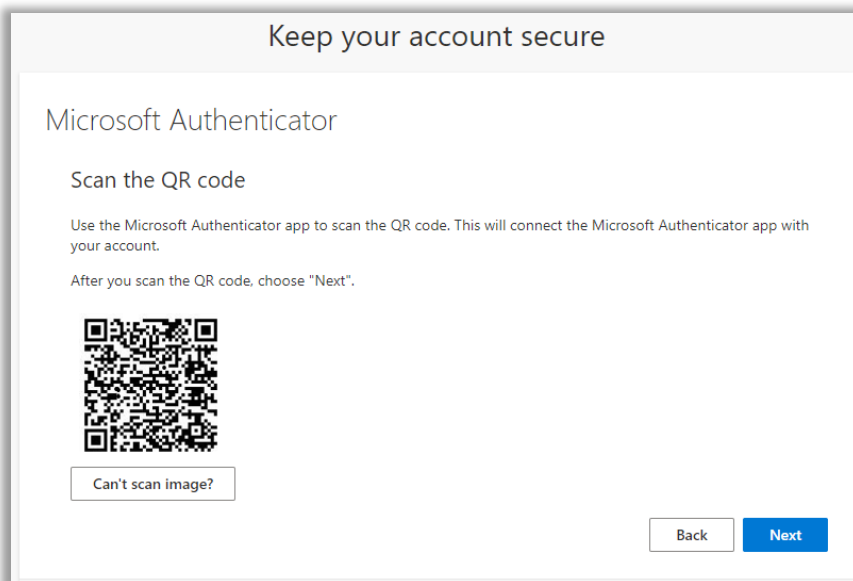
Keep your account secure

Microsoft Authenticator

Scan the QR code

Use the Microsoft Authenticator app to scan the QR code. This will connect the Microsoft Authenticator app with your account.

After you scan the QR code, choose "Next".

Can't scan image?

Back

Next